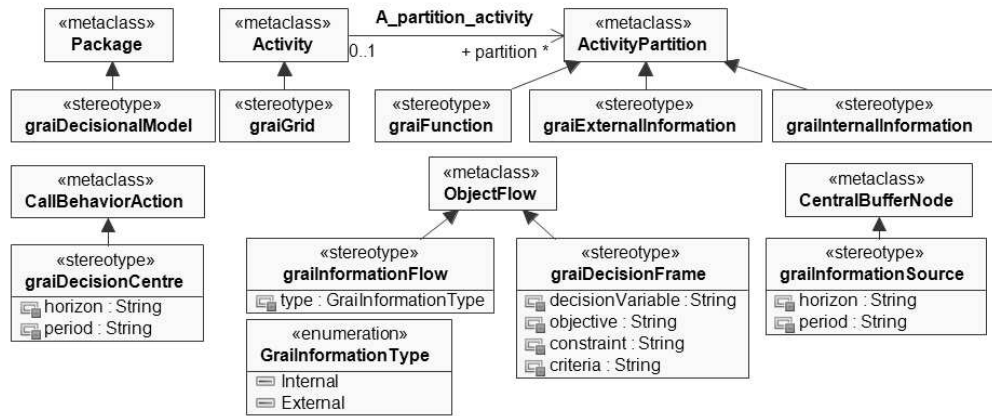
«metaclass»
Package

«stereotype»
graiDecisionalModel

«metaclass»
Activity

A_partition_activity

0..1

+ partition *

«metaclass»
ActivityPartition

«stereotype»
graiGrid

«stereotype»
graiFunction

«stereotype»
graiExternalInformation

«stereotype»
graiInternalInformation

«metaclass»
CallBehaviorAction

«stereotype»
graiDecisionCentre

horizon : String
period : String

«metaclass»
ObjectFlow

«stereotype»
graiInformationFlow

type : GraiInformationType

«enumeration»
GraiInformationType

Internal
External

«stereotype»
graiDecisionFrame

decisionVariable : String
objective : String
constraint : String
criteria : String

«metaclass»
CentralBufferNode

«stereotype»
graiInformationSource

horizon : String
period : String